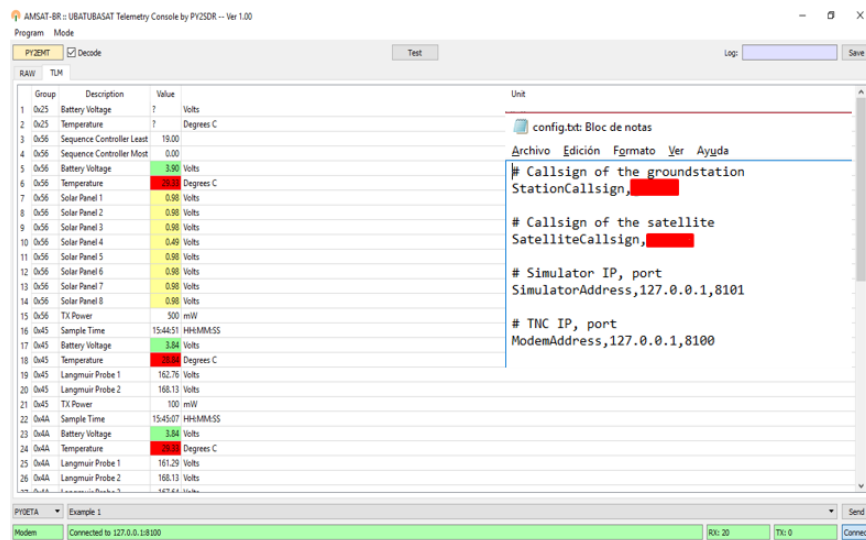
AMSAT-BR :: UBATUBASAT Telemetry Console by PY2SDR -- Ver 1.00

Program Mode

PY2EMT ☑ Decode Test Log: Save

RAW TLM

| | Group | Description | Value | Unit |
|---|---|---|---|---|
| 1 | 0x25 | Battery Voltage | ? | Volts |
| 2 | 0x25 | Temperature | ? | Degrees C |
| 3 | 0x56 | Sequence Controller Least | 19.00 | |
| 4 | 0x56 | Sequence Controller Most | 0.00 | |
| 5 | 0x56 | Battery Voltage | 3.90 | Volts |
| 6 | 0x56 | Temperature | 29.33 | Degrees C |
| 7 | 0x56 | Solar Panel 1 | 0.98 | Volts |
| 8 | 0x56 | Solar Panel 2 | 0.98 | Volts |
| 9 | 0x56 | Solar Panel 3 | 0.98 | Volts |
| 10 | 0x56 | Solar Panel 4 | 0.49 | Volts |
| 11 | 0x56 | Solar Panel 5 | 0.98 | Volts |
| 12 | 0x56 | Solar Panel 6 | 0.98 | Volts |
| 13 | 0x56 | Solar Panel 7 | 0.98 | Volts |
| 14 | 0x56 | Solar Panel 8 | 0.98 | Volts |
| 15 | 0x56 | TX Power | 500 | mW |
| 16 | 0x45 | Sample Time | 15:44:51 | HH:MM:SS |
| 17 | 0x45 | Battery Voltage | 3.84 | Volts |
| 18 | 0x45 | Temperature | 28.84 | Degrees C |
| 19 | 0x45 | Langmuir Probe 1 | 162.76 | Volts |
| 20 | 0x45 | Langmuir Probe 2 | 168.13 | Volts |
| 21 | 0x45 | TX Power | 100 | mW |
| 22 | 0x4A | Sample Time | 15:45:07 | HH:MM:SS |
| 23 | 0x4A | Battery Voltage | 3.84 | Volts |
| 24 | 0x4A | Temperature | 29.33 | Degrees C |
| 25 | 0x4A | Langmuir Probe 1 | 161.29 | Volts |
| 26 | 0x4A | Langmuir Probe 2 | 168.13 | Volts |
| 27 | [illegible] | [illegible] | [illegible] | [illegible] |

config.txt: Bloc de notas

Archivo Edición Formato Ver Ayuda

# Callsign of the groundstation
StationCallsign,

# Callsign of the satellite
SatelliteCallsign,

# Simulator IP, port
SimulatorAddress,127.0.0.1,8101

# TNC IP, port
ModemAddress,127.0.0.1,8100

PY0ETA Example 1 Send

Modem Connected to 127.0.0.1:8100 RX: 20 TX: 0 Connec